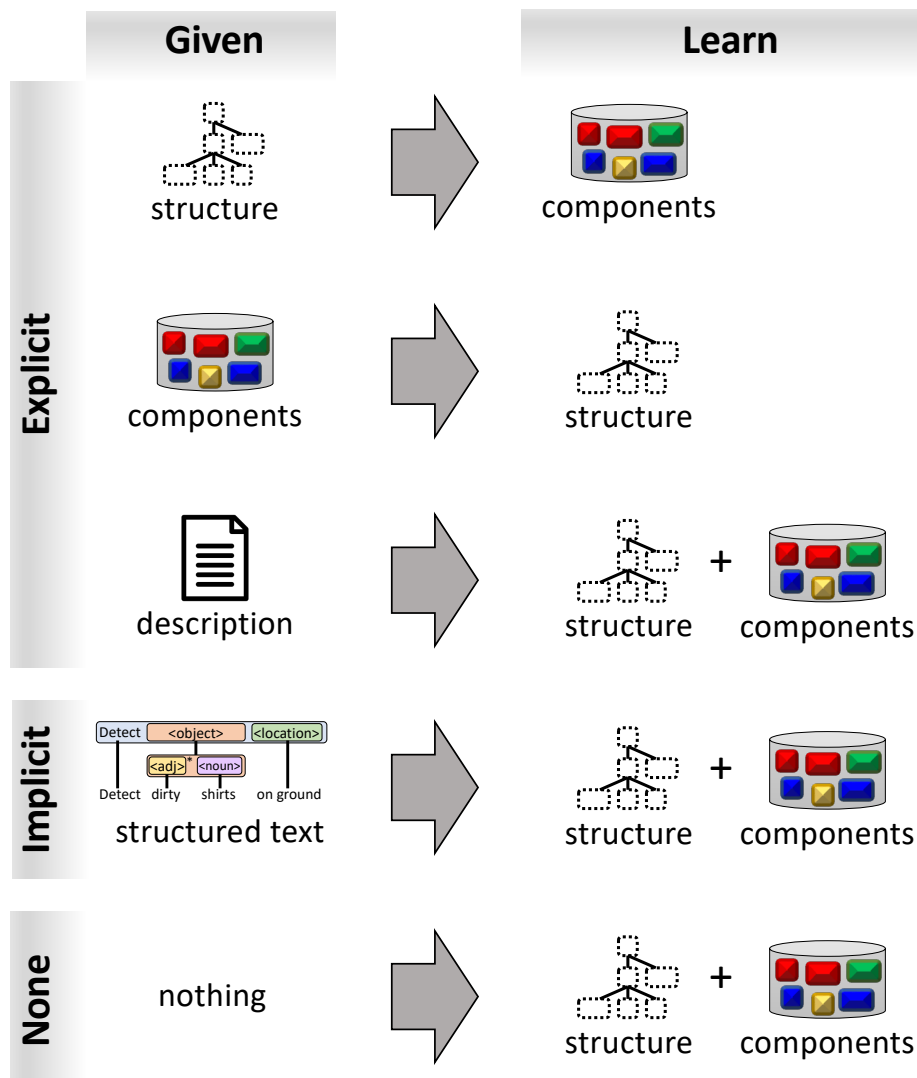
Given

Learn

Explicit

structure

components

components

structure

description

structure + components

Implicit

Detect <object> <location>

<adj>* <noun>

Detect dirty shirts on ground

structured text

structure + components

None

nothing

structure + components